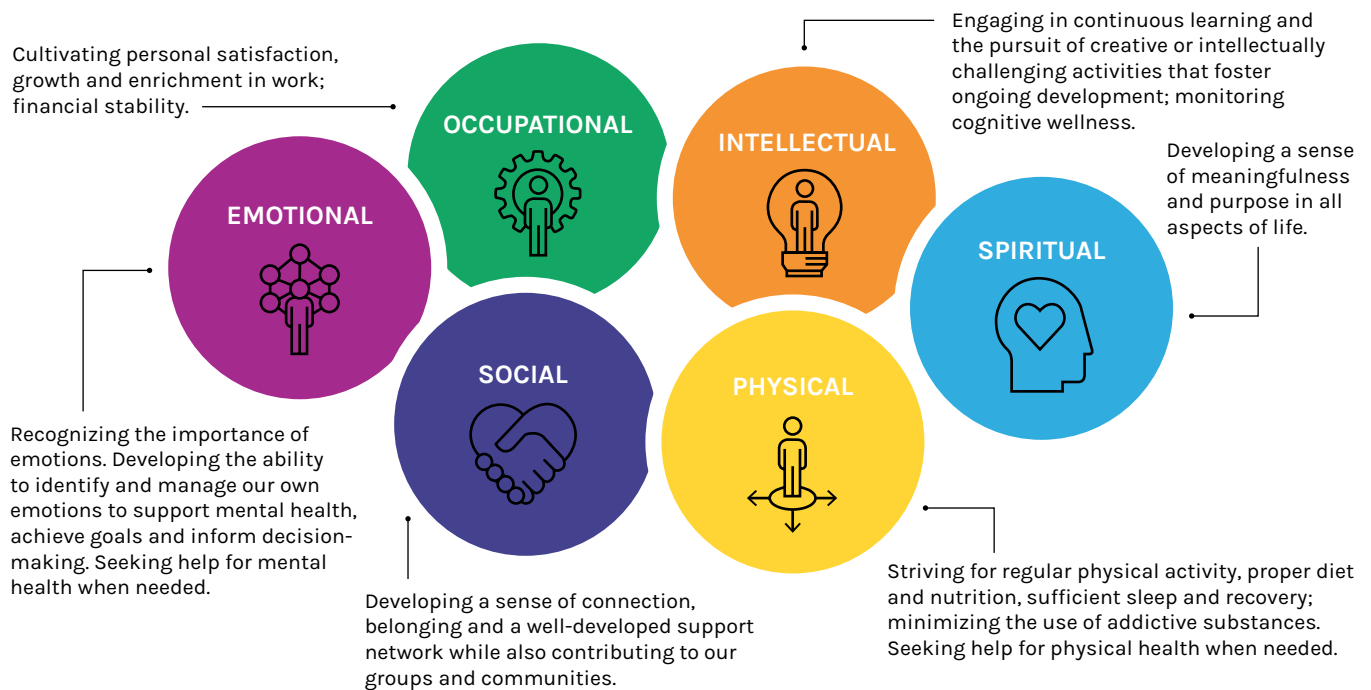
Cultivating personal satisfaction, growth and enrichment in work; financial stability.

OCCUPATIONAL

Engaging in continuous learning and the pursuit of creative or intellectually challenging activities that foster ongoing development; monitoring cognitive wellness.

INTELLECTUAL

Developing a sense of meaningfulness and purpose in all aspects of life.

SPIRITUAL

EMOTIONAL

Recognizing the importance of emotions. Developing the ability to identify and manage our own emotions to support mental health, achieve goals and inform decision-making. Seeking help for mental health when needed.

SOCIAL

Developing a sense of connection, belonging and a well-developed support network while also contributing to our groups and communities.

PHYSICAL

Striving for regular physical activity, proper diet and nutrition, sufficient sleep and recovery; minimizing the use of addictive substances. Seeking help for physical health when needed.